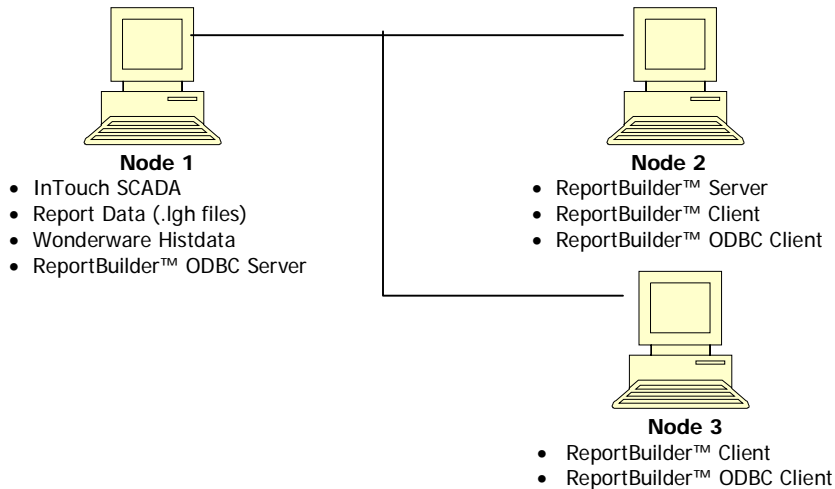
Node 1
- InTouch SCADA
- Report Data (.lgh files)
- Wonderware Histdata
- ReportBuilder™ ODBC Server

Node 2
- ReportBuilder™ Server
- ReportBuilder™ Client
- ReportBuilder™ ODBC Client

Node 3
- ReportBuilder™ Client
- ReportBuilder™ ODBC Client